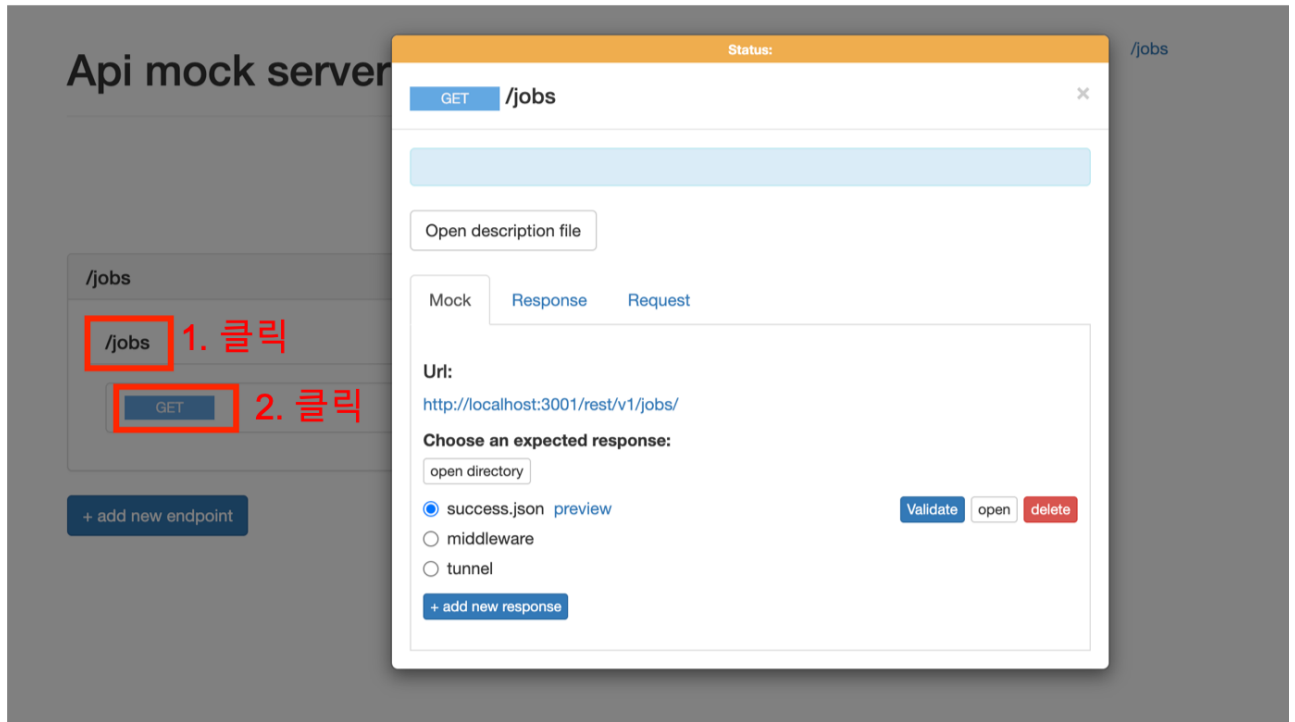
Api mock server

/jobs

/jobs

/jobs 1. 클릭

GET 2. 클릭

+ add new endpoint

Status:

GET /jobs

×

Open description file

Mock Response Request

Url:

http://localhost:3001/rest/v1/jobs/

Choose an expected response:

open directory

success.json preview

Validate open delete

middleware

tunnel

+ add new response